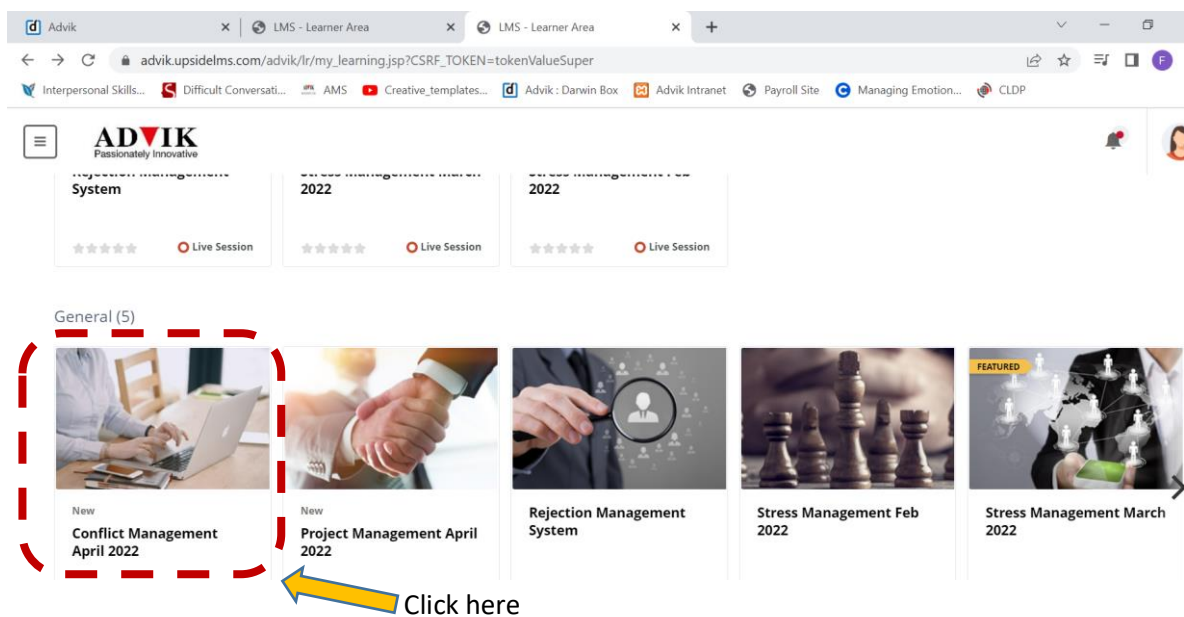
Advik
LMS - Learner Area
LMS - Learner Area
advik.upsidelms.com/advik/lr/my_learning.jsp?CSRF_TOKEN=tokenValueSuper
Interpersonal Skills... Difficult Conversati... AMS Creative_templates... Advik : Darwin Box Advik Intranet Payroll Site Managing Emotion... CLDP

ADVIK
Passionately Innovative

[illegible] System
Live Session
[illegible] 2022
Live Session
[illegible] 2022
Live Session

General (5)

New
Conflict Management April 2022

New
Project Management April 2022

Rejection Management System

Stress Management Feb 2022

FEATURED
Stress Management March 2022

Click here